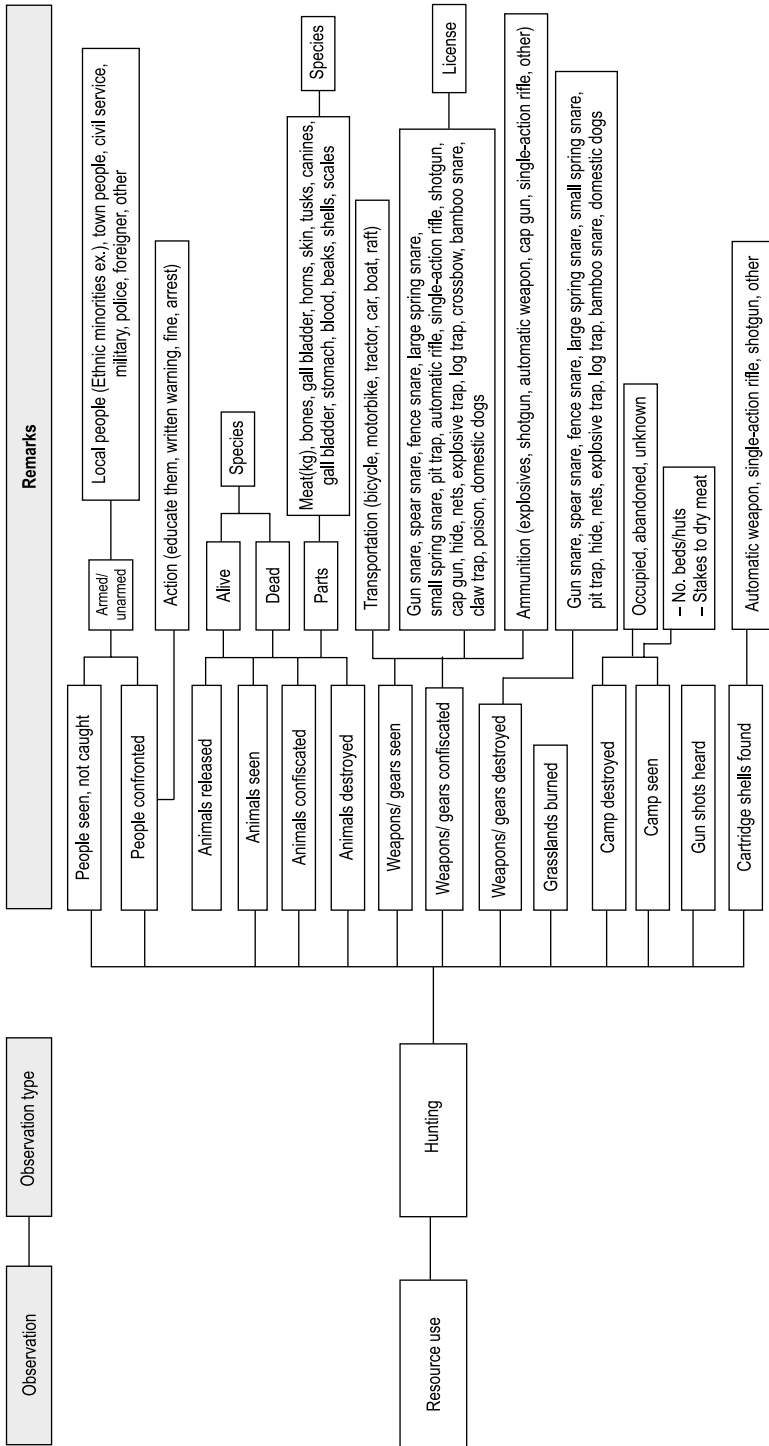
Observation

Observation type

Remarks

Resource use

Hunting

People seen, not caught

People confronted

Armed/ unarmed

Local people (Ethnic minorities ex.), town people, civil service, military, police, foreigner, other

Action (educate them, written warning, fine, arrest)

Animals released

Animals seen

Animals confiscated

Animals destroyed

Alive

Dead

Parts

Species

Meat(kg), bones, gall bladder, horns, skin, tusks, canines, gall bladder, stomach, blood, beaks, shells, scales

Species

Weapons/ gears seen

Weapons/ gears confiscated

Transportation (bicycle, motorbike, tractor, car, boat, raft)

Gun snare, spear snare, fence snare, large spring snare, small spring snare, pit trap, automatic rifle, single-action rifle, shotgun, cap gun, hide, nets, explosive trap, log trap, crossbow, bamboo snare, claw trap, poison, domestic dogs

License

Ammunition (explosives, shotgun, automatic weapon, cap gun, single-action rifle, other)

Weapons/ gears destroyed

Gun snare, spear snare, fence snare, large spring snare, small spring snare, pit trap, hide, nets, explosive trap, log trap, bamboo snare, domestic dogs

Grasslands burned

Camp destroyed

Camp seen

Occupied, abandoned, unknown

– No. beds/huts
– Stakes to dry meat

Gun shots heard

Cartridge shells found

Automatic weapon, single-action rifle, shotgun, other